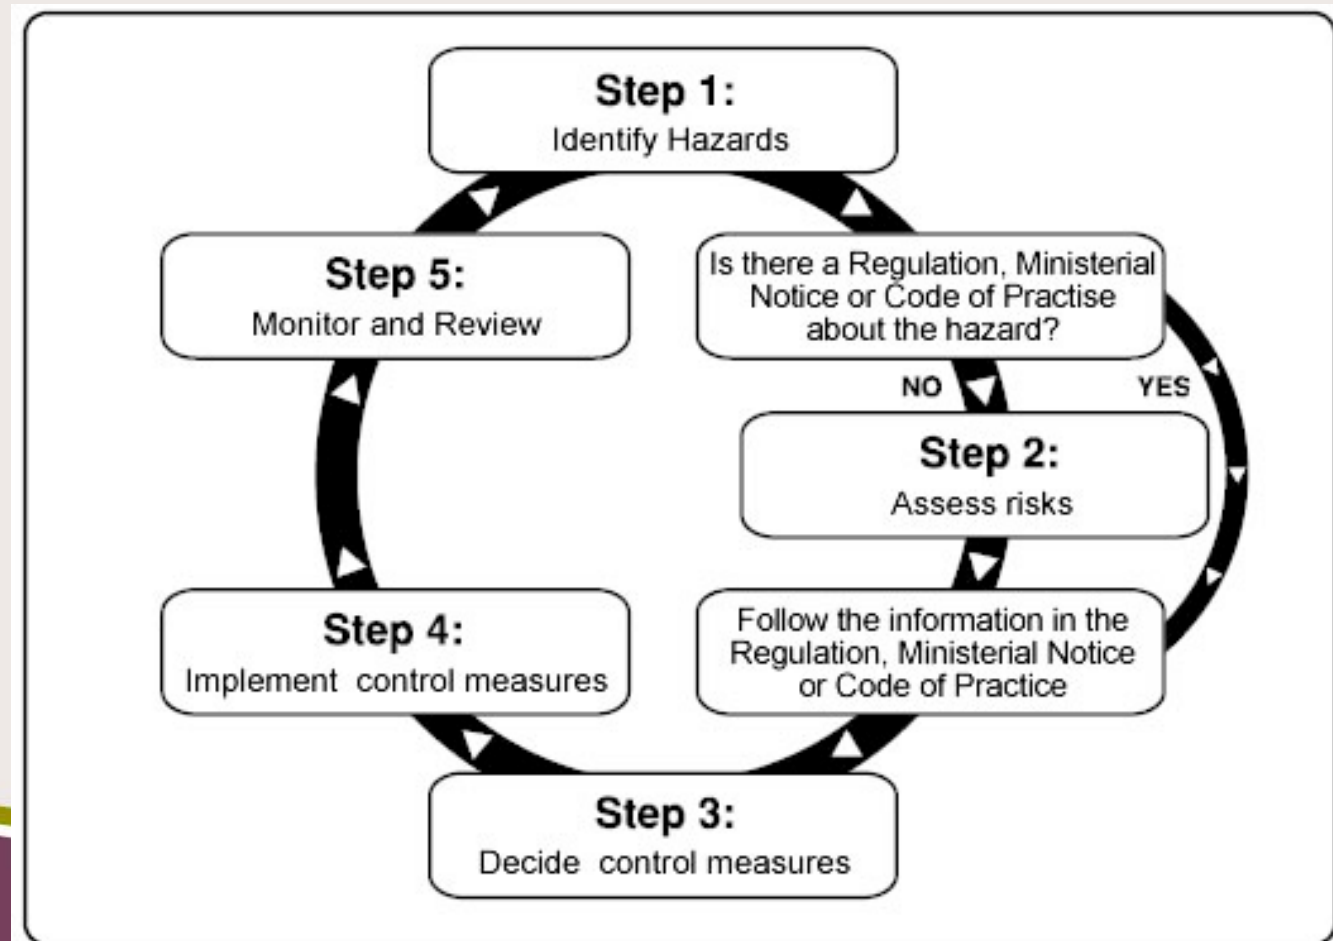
Step 1:
Identify Hazards

Step 5:
Monitor and Review

Is there a Regulation, Ministerial Notice or Code of Practise about the hazard?

NO

YES

Step 2:
Assess risks

Step 4:
Implement control measures

Follow the information in the Regulation, Ministerial Notice or Code of Practice

Step 3:
Decide control measures